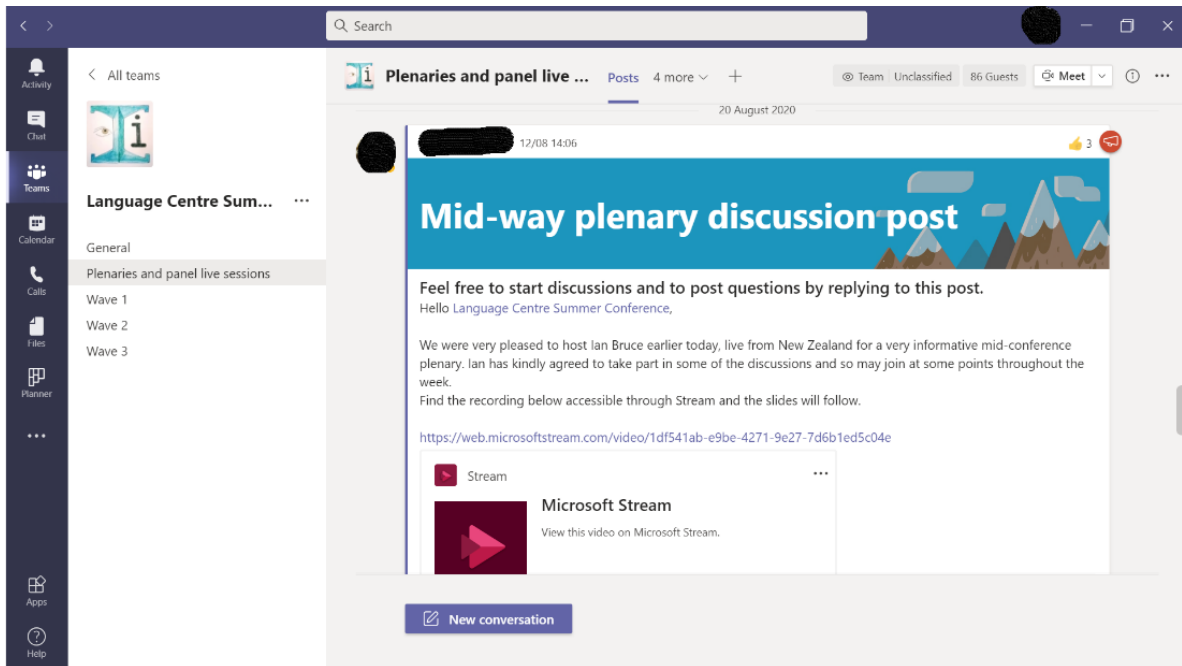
Search

Activity
Chat
Teams
Calendar
Calls
Files
Planner
...
Apps
Help

All teams

Language Centre Sum...

General
Plenaries and panel live sessions
Wave 1
Wave 2
Wave 3

Plenaries and panel live ... Posts 4 more

Team Unclassified 86 Guests Meet

20 August 2020

12/08 14:06

3

Mid-way plenary discussion post

Feel free to start discussions and to post questions by replying to this post.
Hello Language Centre Summer Conference,

We were very pleased to host Ian Bruce earlier today, live from New Zealand for a very informative mid-conference plenary. Ian has kindly agreed to take part in some of the discussions and so may join at some points throughout the week.
Find the recording below accessible through Stream and the slides will follow.

https://web.microsoftstream.com/video/1df541ab-e9be-4271-9e27-7d6b1ed5c04e

Stream

Microsoft Stream
View this video on Microsoft Stream.

New conversation